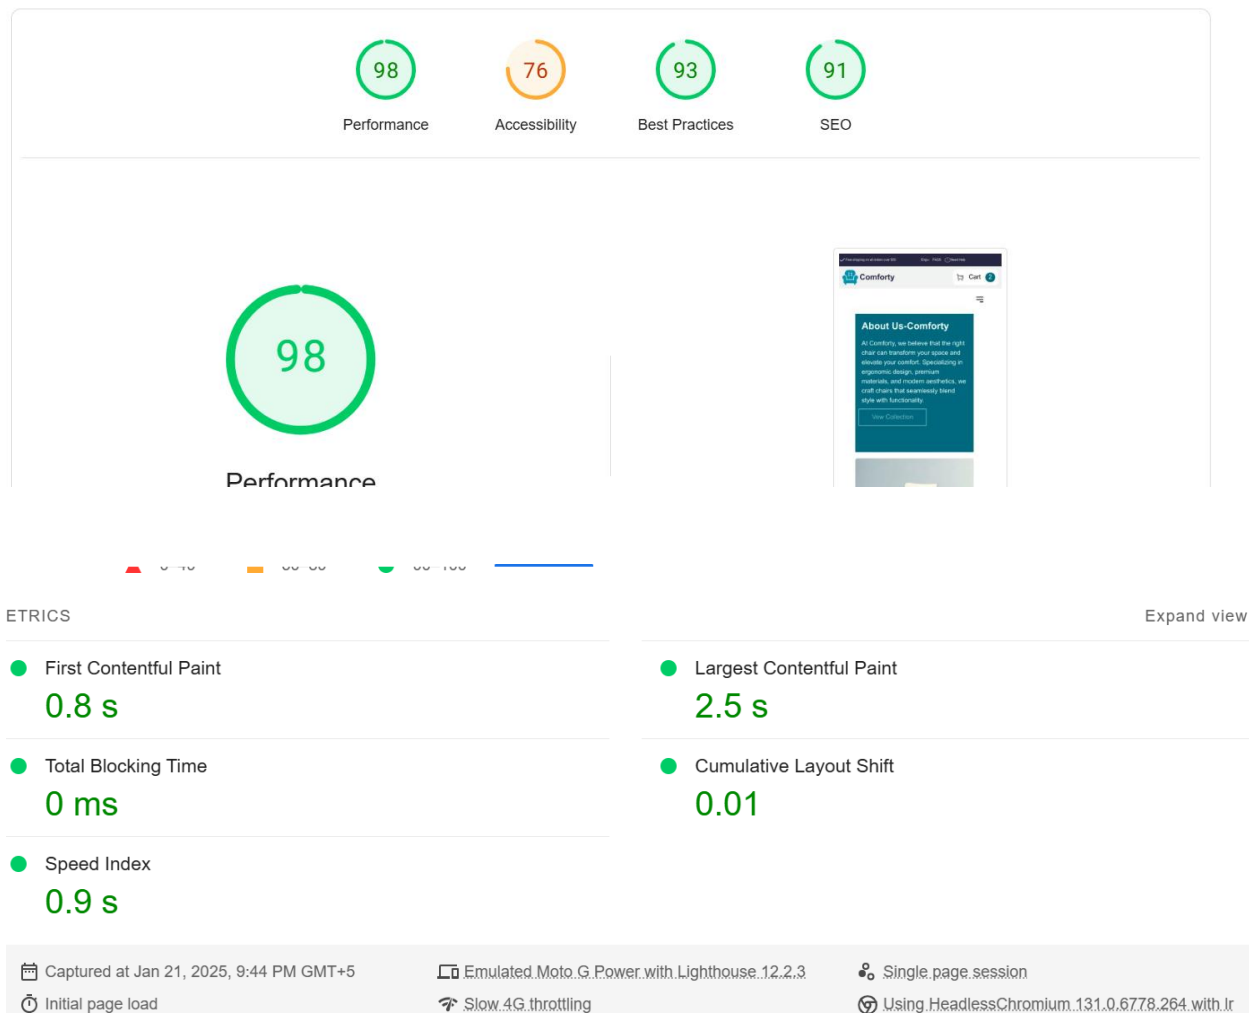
98
Performance

76
Accessibility

93
Best Practices

91
SEO

98

Performance

Comforty

Cart 2

About Us-Comforty

At Comforty, we believe that the right chair can transform your space and elevate your comfort. Specializing in ergonomic design, premium materials, and modern aesthetics, we craft chairs that seamlessly blend style with functionality.

View Collection

ETRICS

Expand view

First Contentful Paint
0.8 s

Largest Contentful Paint
2.5 s

Total Blocking Time
0 ms

Cumulative Layout Shift
0.01

Speed Index
0.9 s

Captured at Jan 21, 2025, 9:44 PM GMT+5

Emulated Moto G Power with Lighthouse 12.2.3

Single page session

Initial page load

Slow 4G throttling

Using HeadlessChromium 131.0.6778.264 with lr